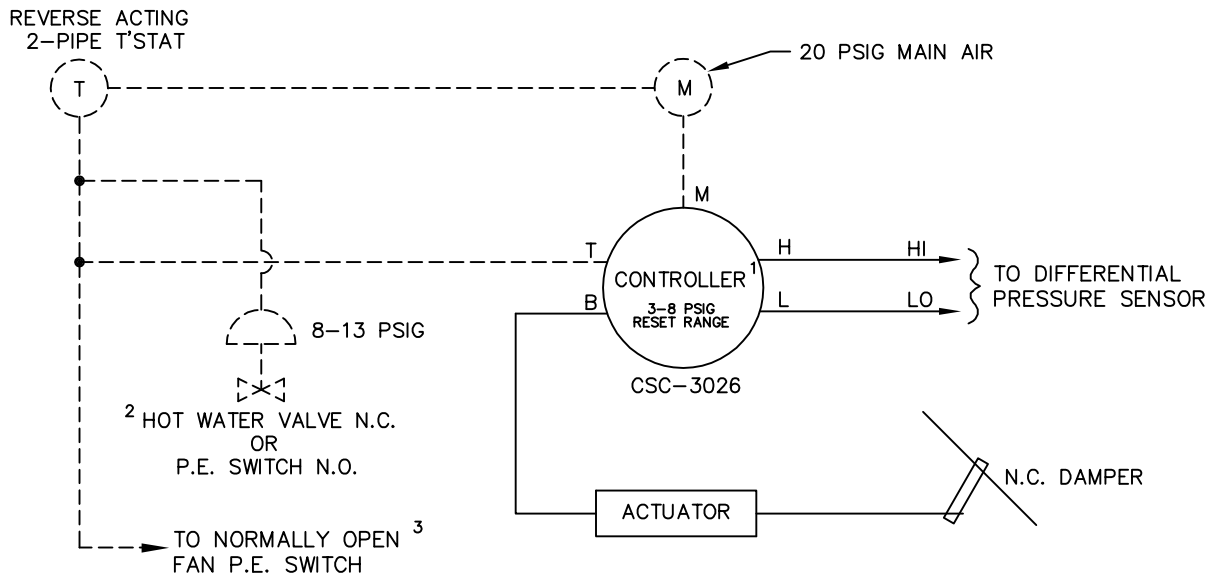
REVERSE ACTING
2–PIPE T'STAT

T

M

20 PSIG MAIN AIR

M

T

H

HI

TO DIFFERENTIAL
PRESSURE SENSOR

CONTROLLER$^1$

3–8 PSIG
RESET RANGE

B

L

LO

8–13 PSIG

CSC–3026

$^2$ HOT WATER VALVE N.C.
OR
P.E. SWITCH N.O.

N.C. DAMPER

ACTUATOR

TO NORMALLY OPEN $^3$
FAN P.E. SWITCH